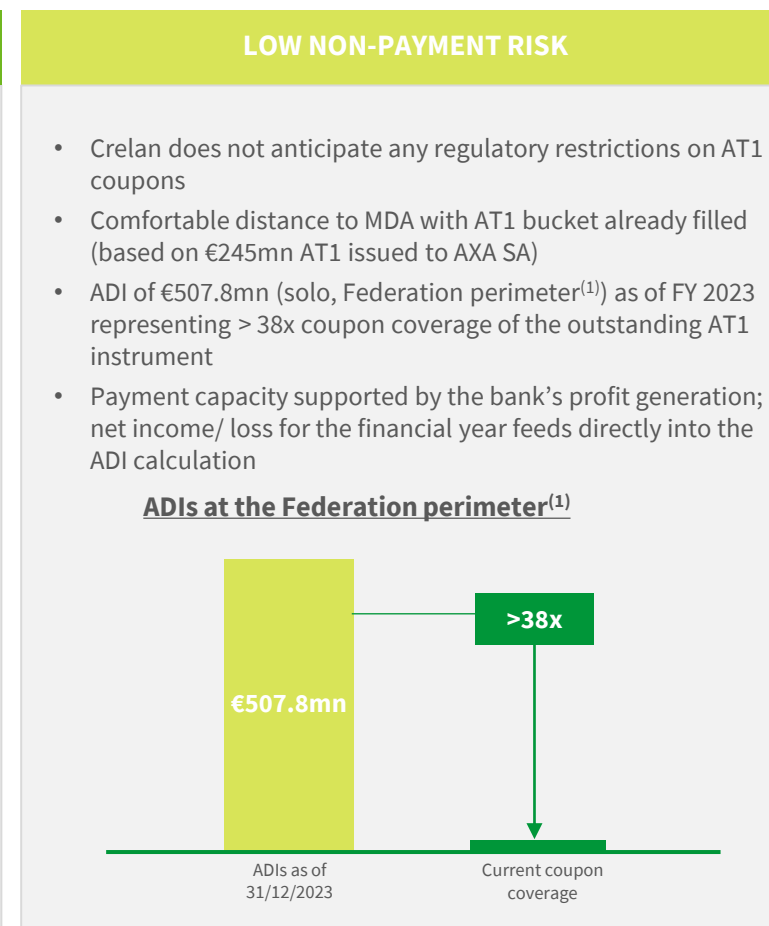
LOW NON-PAYMENT RISK

- Crelan does not anticipate any regulatory restrictions on AT1 coupons
- Comfortable distance to MDA with AT1 bucket already filled (based on €245mn AT1 issued to AXA SA)
- ADI of €507.8mn (solo, Federation perimeter$^{(1)}$) as of FY 2023 representing > 38x coupon coverage of the outstanding AT1 instrument
- Payment capacity supported by the bank's profit generation; net income/ loss for the financial year feeds directly into the ADI calculation

ADIs at the Federation perimeter$^{(1)}$

>38x

€507.8mn

ADIs as of 31/12/2023

Current coupon coverage